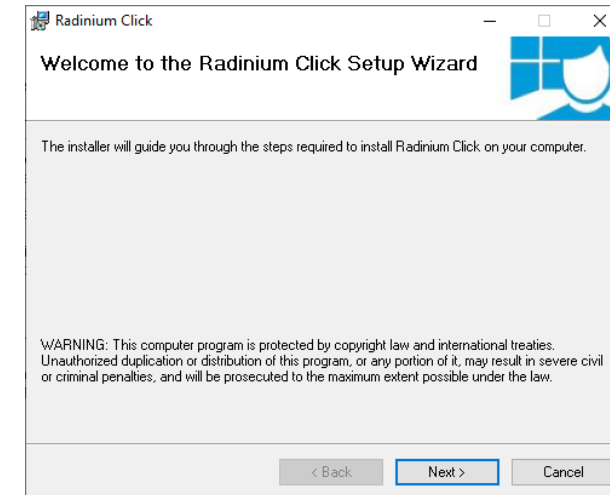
Radinium Click

Welcome to the Radinium Click Setup Wizard

The installer will guide you through the steps required to install Radinium Click on your computer.

WARNING: This computer program is protected by copyright law and international treaties. Unauthorized duplication or distribution of this program, or any portion of it, may result in severe civil or criminal penalties, and will be prosecuted to the maximum extent possible under the law.

< Back Next > Cancel